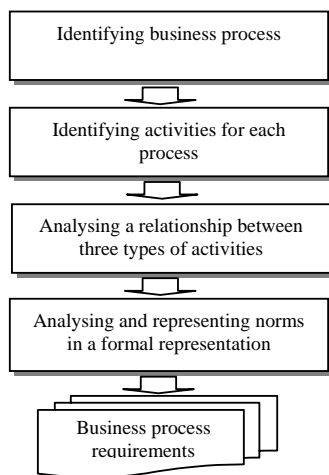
Identifying business process

Identifying activities for each process

Analysing a relationship between three types of activities

Analysing and representing norms in a formal representation

Business process requirements